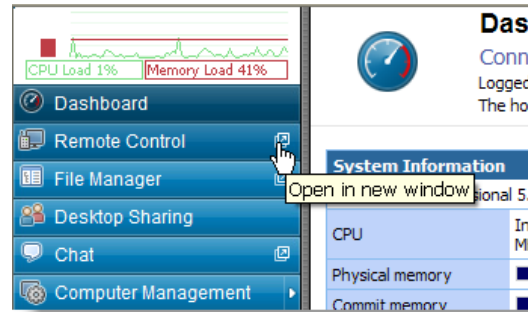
CPU Load 1%
Memory Load 41%

Dashboard
Remote Control
File Manager
Desktop Sharing
Chat
Computer Management

Open in new window

Das
Conn
Logged
The ho

System Information
sional 5.
CPU
In
M
Physical memory
Commit memory